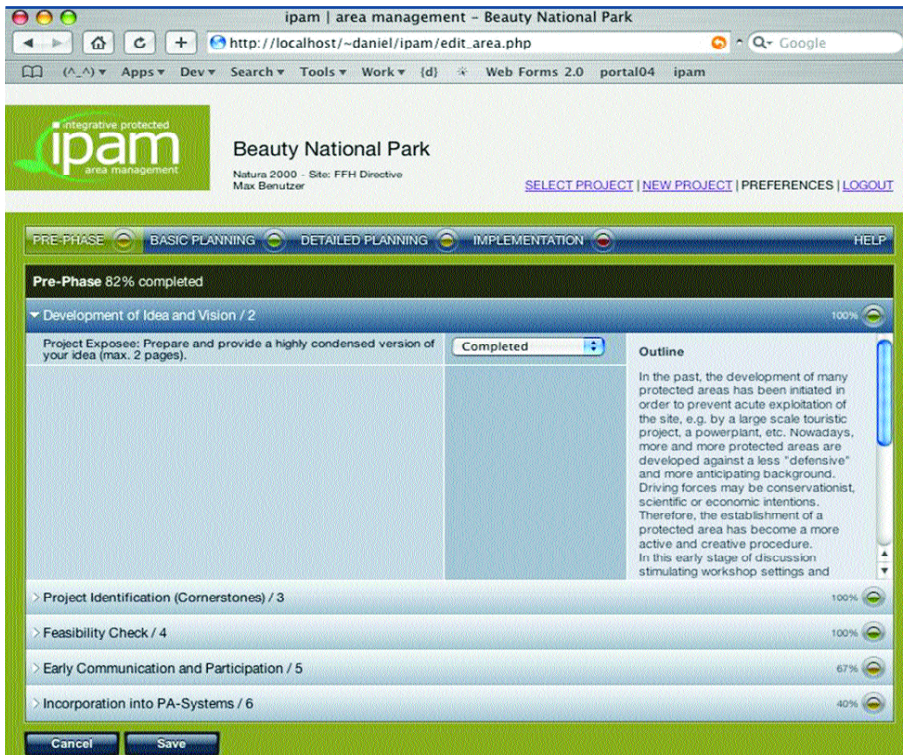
ipam | area management – Beauty National Park

http://localhost/~daniel/ipam/edit_area.php

Q- Google

(^_^) ▾ Apps ▾ Dev ▾ Search ▾ Tools ▾ Work ▾ {d} Web Forms 2.0 portal04 ipam

integrative protected
ipam
area management

Beauty National Park

Natura 2000 - Site: FFH Directive
Max Benutzer

SELECT PROJECT | NEW PROJECT | PREFERENCES | LOGOUT

PRE-PHASE BASIC PLANNING DETAILED PLANNING IMPLEMENTATION HELP

Pre-Phase 82% completed

Development of Idea and Vision / 2 100%

Project Exposee: Prepare and provide a highly condensed version of your idea (max. 2 pages).

Completed

Outline

In the past, the development of many protected areas has been initiated in order to prevent acute exploitation of the site, e.g. by a large scale touristic project, a powerplant, etc. Nowadays, more and more protected areas are developed against a less "defensive" and more anticipating background. Driving forces may be conservationist, scientific or economic intentions. Therefore, the establishment of a protected area has become a more active and creative procedure.
In this early stage of discussion stimulating workshop settings and

Project Identification (Cornerstones) / 3 100%

Feasibility Check / 4 100%

Early Communication and Participation / 5 67%

Incorporation into PA-Systems / 6 40%

Cancel Save